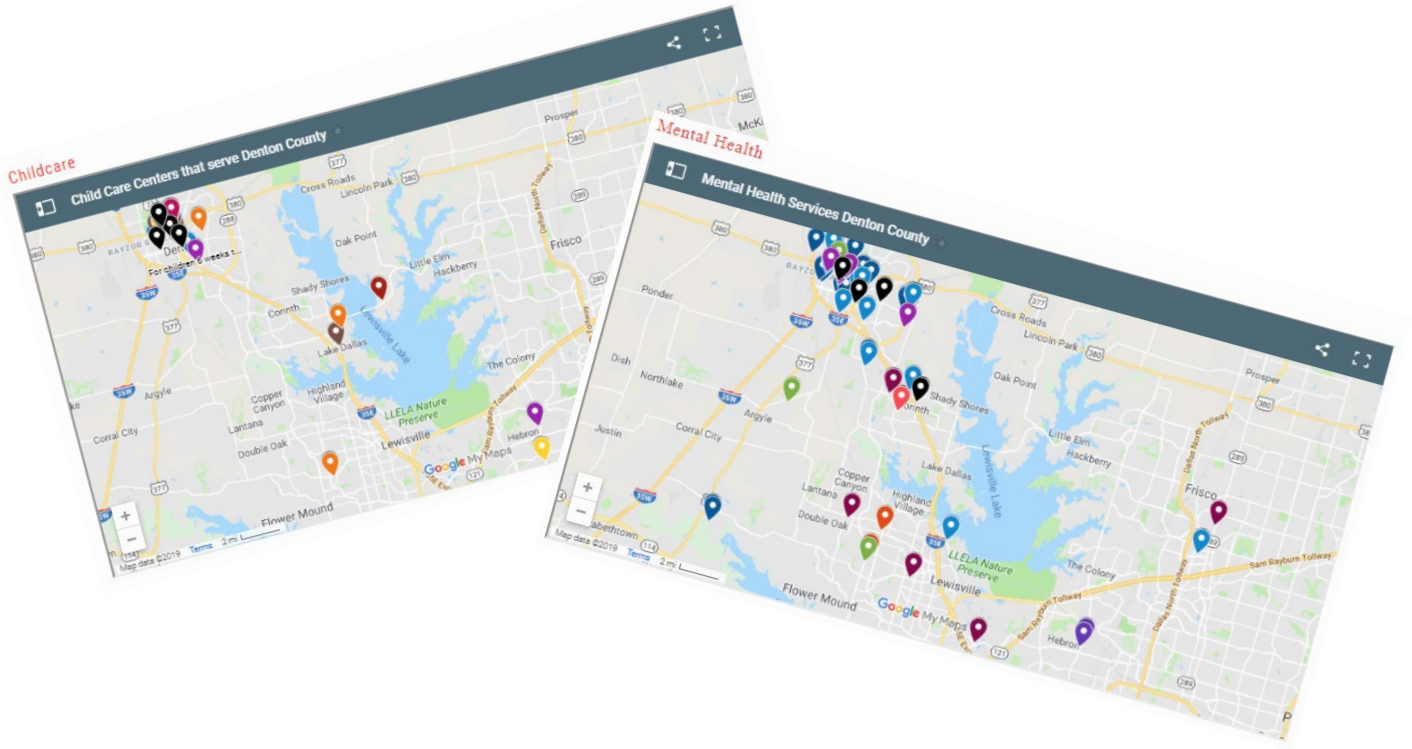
Childcare

Child Care Centers that serve Denton County

Prosper
McKi
380
377
Cross Roads
Lincoln Park
380
288
Frisco
Oak Point
Little Elm
Hackberry
Shady Shores
For children 6 weeks t...
Corinth
Lake Dallas
Lewisville Lake
The Colony
35W
377
35W
Argyle
Copper Canyon
Highland Village
Lantana
Corral City
LLELA Nature Preserve
Double Oak
Lewisville
Hebron
Flower Mound
Google My Maps
Map data ©2019 Terms 2 mi

Mental Health

Mental Health Services Denton County

380
Ponder
35E
377
Cross Roads
Lincoln Park
380
Prosper
Dish
Northlake
35W
Argyle
Justin
Corral City
Shady Shores
Corinth
Oak Point
Little Elm
Hackberry
Frisco
Copper Canyon
Lantana
Double Oak
Highland Village
Lake Dallas
Lewisville Lake
LLELA Nature Preserve
The Colony
Lewisville
Sam Rayburn Tollway
Flower Mound
Google My Maps
Hebron
Dallas North Tollway
121
289
Map data ©2019 Terms 2 mi